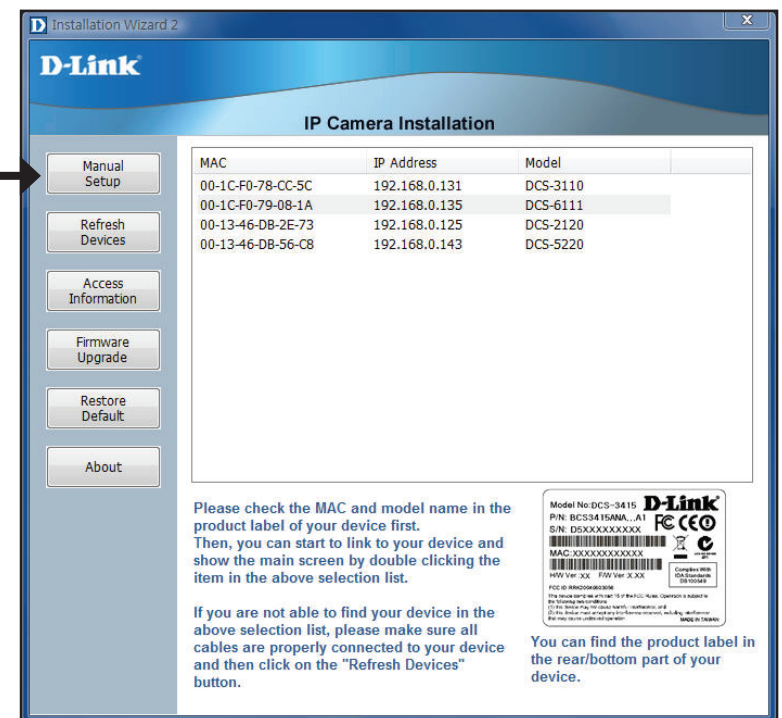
Installation Wizard 2

D-Link

IP Camera Installation

Manual Setup

Refresh Devices

Access Information

Firmware Upgrade

Restore Default

About

| MAC | IP Address | Model |
|---|---|---|
| 00-1C-F0-78-CC-5C | 192.168.0.131 | DCS-3110 |
| 00-1C-F0-79-08-1A | 192.168.0.135 | DCS-6111 |
| 00-13-46-DB-2E-73 | 192.168.0.125 | DCS-2120 |
| 00-13-46-DB-56-C8 | 192.168.0.143 | DCS-5220 |

Please check the MAC and model name in the product label of your device first.
Then, you can start to link to your device and show the main screen by double clicking the item in the above selection list.

If you are not able to find your device in the above selection list, please make sure all cables are properly connected to your device and then click on the "Refresh Devices" button.

Model No:DCS-3415 D-Link
P/N: BCS3415ANA...A1
S/N: D5XXXXXXXXXX
MAC:XXXXXXXXXXXX
H/W Ver.:XX F/W Ver.:X.XX
Complies With IDA Standards DB100549
FCC ID: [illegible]
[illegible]
MADE IN TAIWAN

You can find the product label in the rear/bottom part of your device.